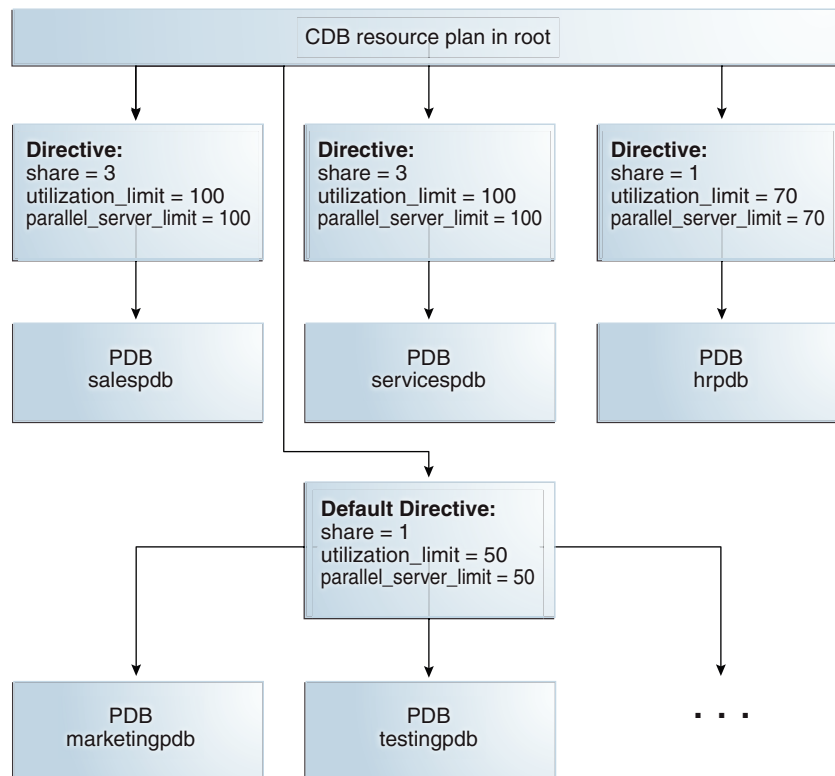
CDB resource plan in root

**Directive:**
share = 3
utilization_limit = 100
parallel_server_limit = 100

**Directive:**
share = 3
utilization_limit = 100
parallel_server_limit = 100

**Directive:**
share = 1
utilization_limit = 70
parallel_server_limit = 70

PDB
salespdb

PDB
servicespdb

PDB
hrpdb

**Default Directive:**
share = 1
utilization_limit = 50
parallel_server_limit = 50

PDB
marketingpdb

PDB
testingpdb

. . .